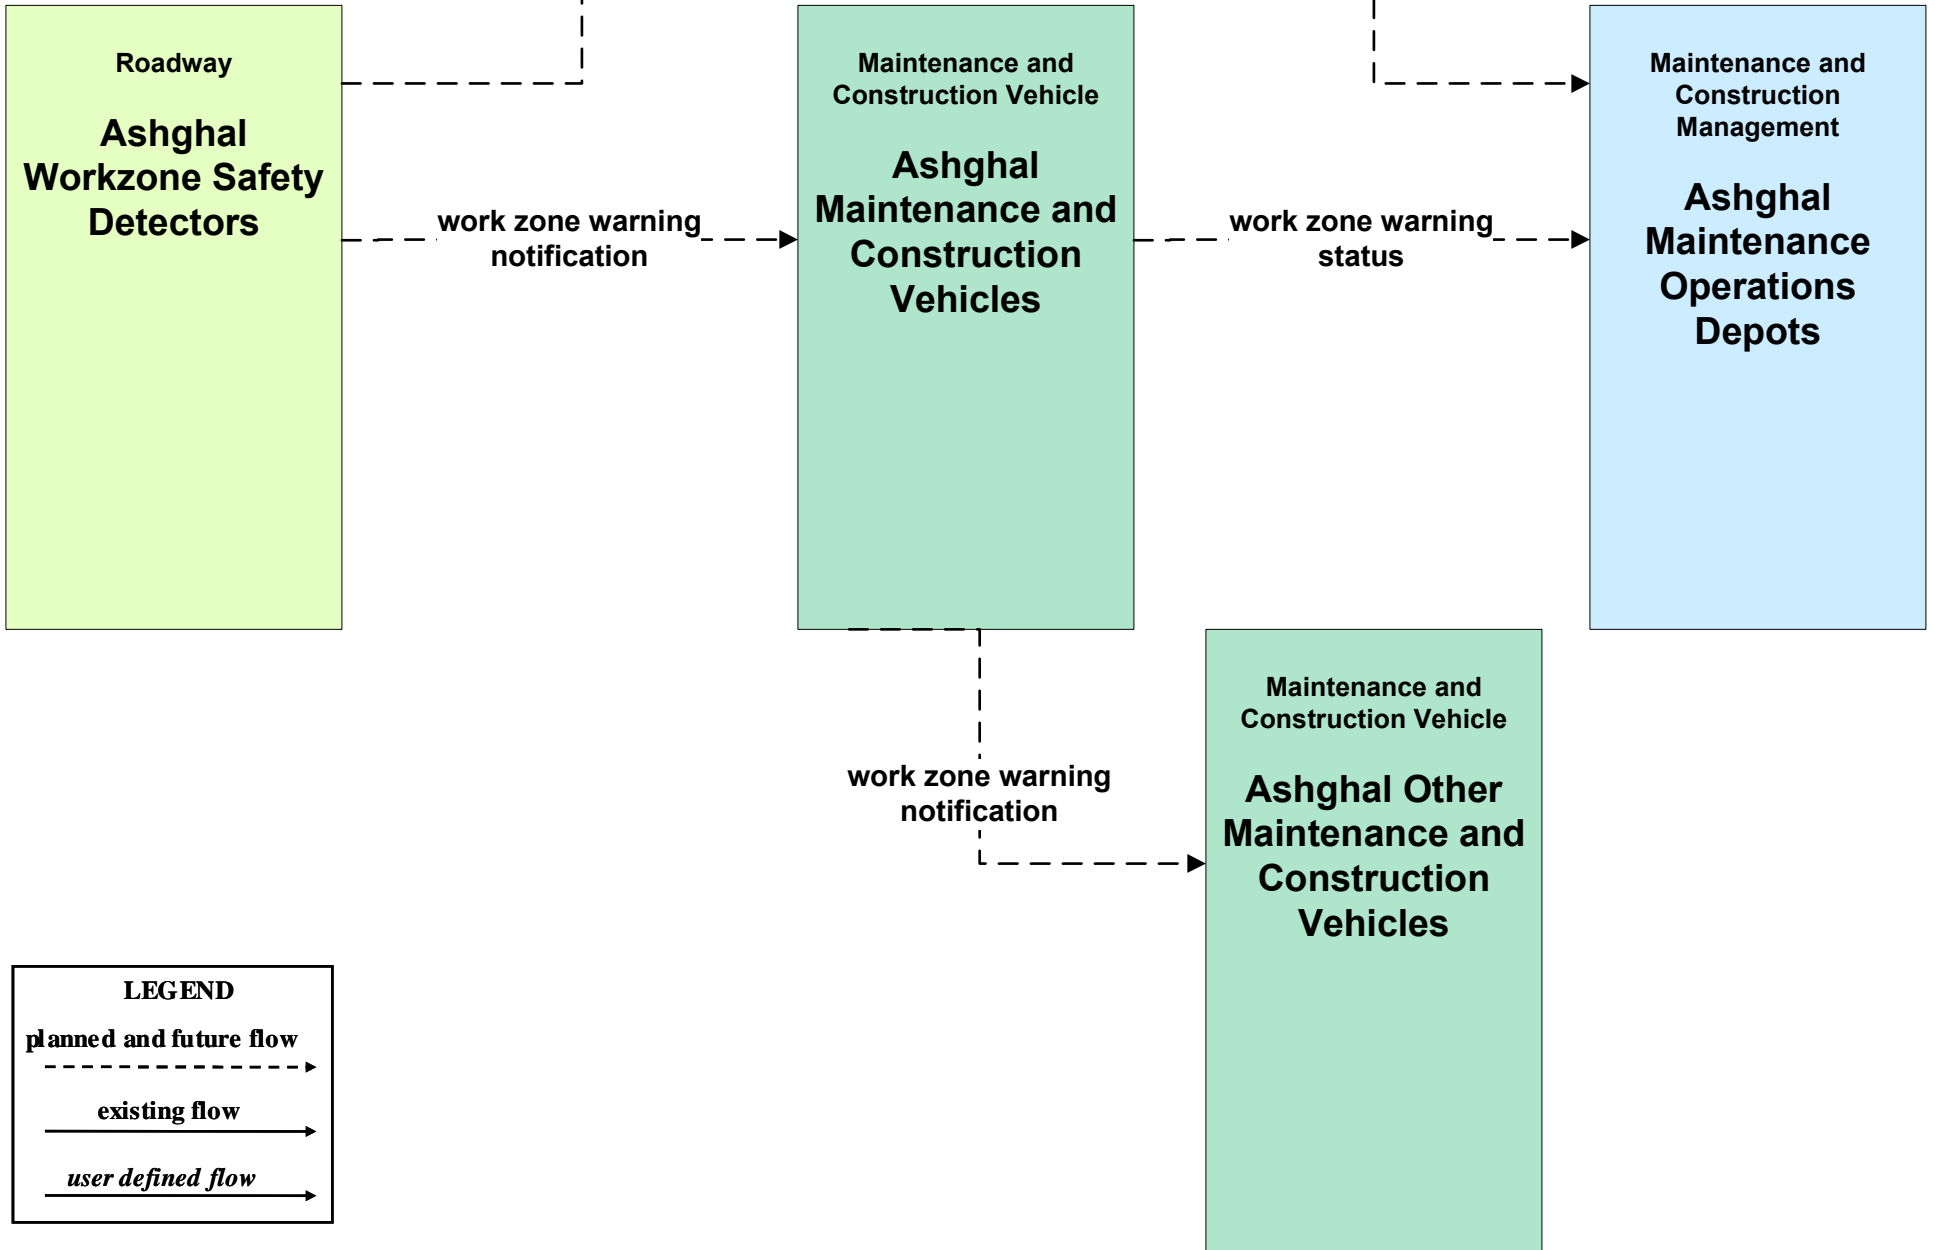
Roadway

Ashghal Workzone Safety Detectors

work zone warning notification

Maintenance and Construction Vehicle

Ashghal Maintenance and Construction Vehicles

work zone warning status

Maintenance and Construction Management

Ashghal Maintenance Operations Depots

work zone warning notification

Maintenance and Construction Vehicle

Ashghal Other Maintenance and Construction Vehicles

LEGEND

planned and future flow

existing flow

user defined flow